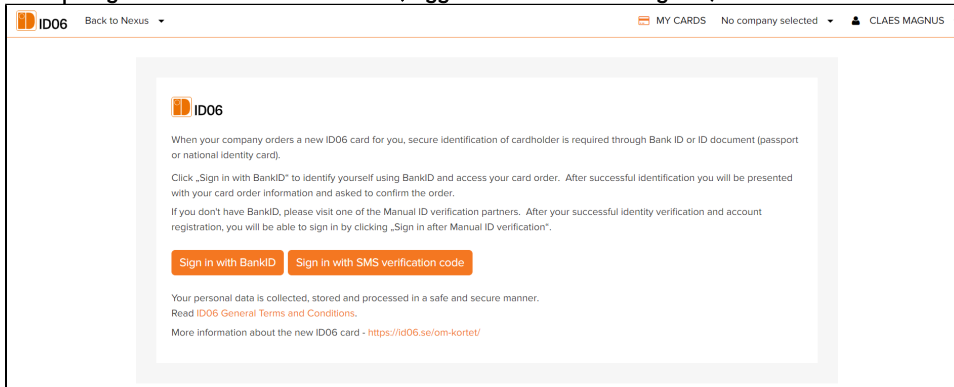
ID06 Back to Nexus MY CARDS No company selected CLAES MAGNUS

ID06

When your company orders a new ID06 card for you, secure identification of cardholder is required through Bank ID or ID document (passport or national identity card).

Click „Sign in with BankID" to identify yourself using BankID and access your card order. After successful identification you will be presented with your card order information and asked to confirm the order.

If you don't have BankID, please visit one of the Manual ID verification partners. After your successful identity verification and account registration, you will be able to sign in by clicking „Sign in after Manual ID verification".

Sign in with BankID

Sign in with SMS verification code

Your personal data is collected, stored and processed in a safe and secure manner.
Read ID06 General Terms and Conditions.

More information about the new ID06 card - https://id06.se/om-kortet/